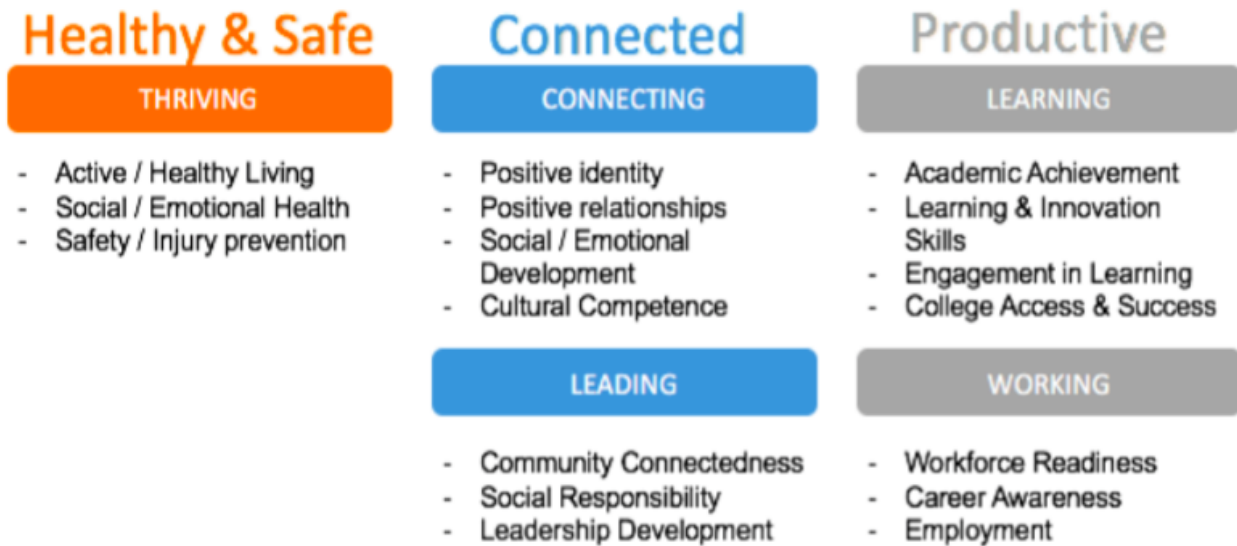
Healthy & Safe

THRIVING

- Active / Healthy Living
- Social / Emotional Health
- Safety / Injury prevention

Connected

CONNECTING

- Positive identity
- Positive relationships
- Social / Emotional Development
- Cultural Competence

LEADING

- Community Connectedness
- Social Responsibility
- Leadership Development

Productive

LEARNING

- Academic Achievement
- Learning & Innovation Skills
- Engagement in Learning
- College Access & Success

WORKING

- Workforce Readiness
- Career Awareness
- Employment